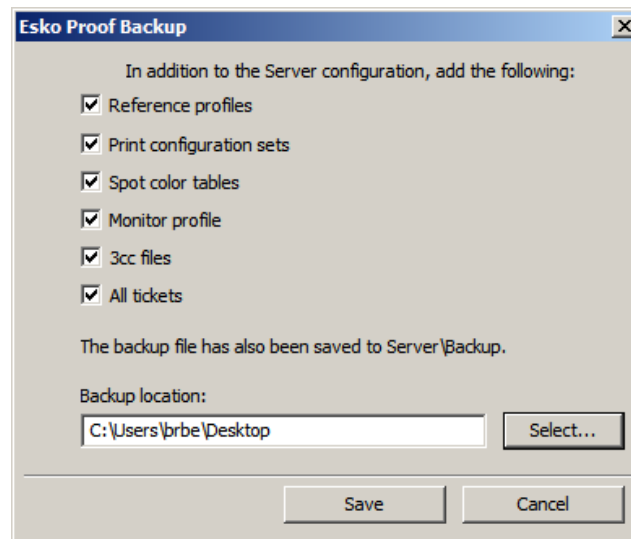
Esko Proof Backup

X

In addition to the Server configuration, add the following:

Reference profiles

Print configuration sets

Spot color tables

Monitor profile

3cc files

All tickets

The backup file has also been saved to Server\Backup.

Backup location:

C:\Users\brbe\Desktop

Select...

Save

Cancel